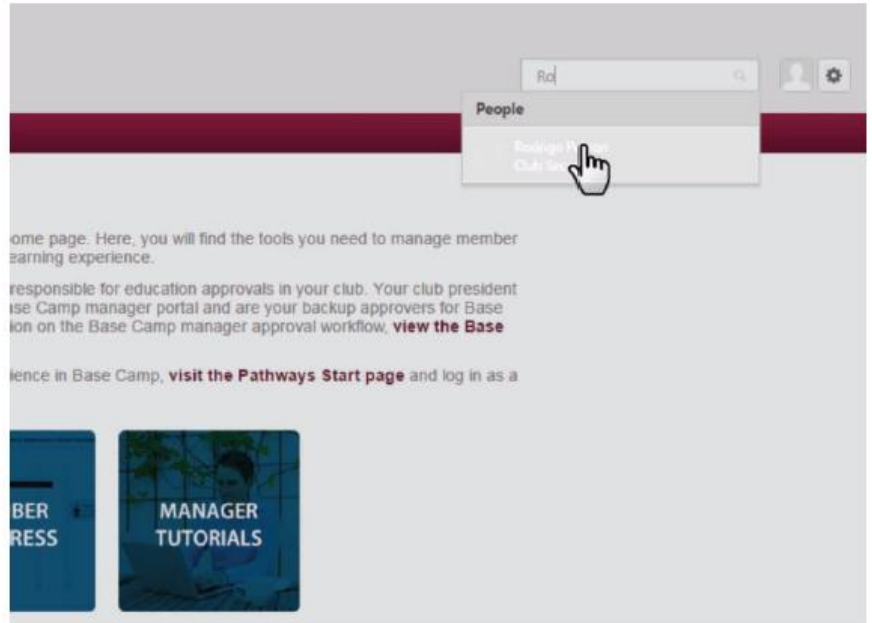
Ro

People

Rodrigo P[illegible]
Club Se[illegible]

ome page. Here, you will find the tools you need to manage member earning experience.

responsible for education approvals in your club. Your club president ise Camp manager portal and are your backup approvers for Base ion on the Base Camp manager approval workflow, view the Base

ience in Base Camp, visit the Pathways Start page and log in as a

BER
RESS

MANAGER
TUTORIALS